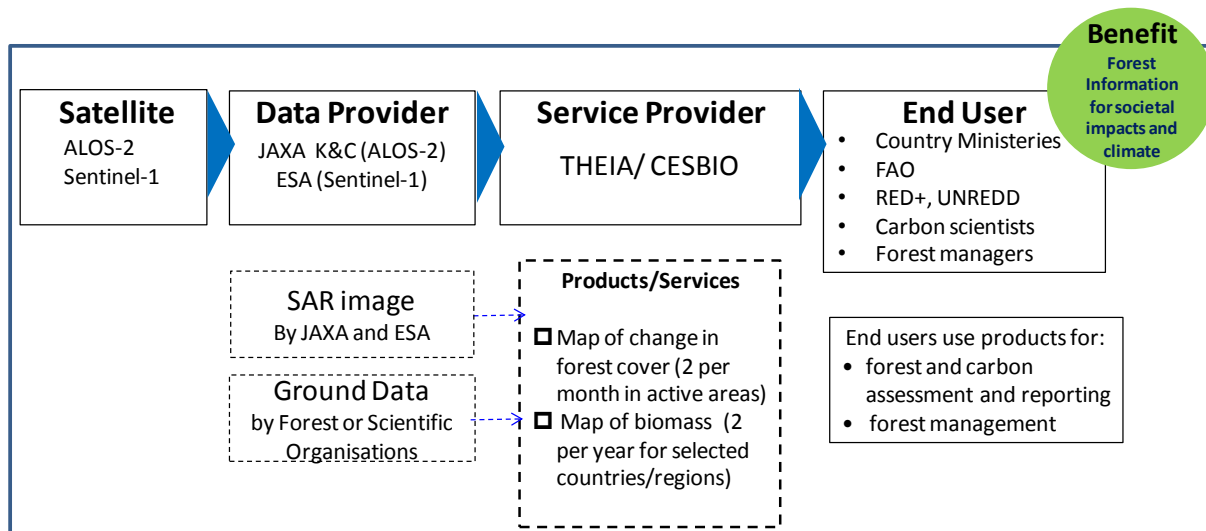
Benefit
Forest Information for societal impacts and climate

Satellite
ALOS-2
Sentinel-1

Data Provider
JAXA K&C (ALOS-2)
ESA (Sentinel-1)

Service Provider
THEIA/ CESBIO

End User
• Country Ministeries
• FAO
• RED+, UNREDD
• Carbon scientists
• Forest managers

SAR image
By JAXA and ESA

Ground Data
by Forest or Scientific Organisations

Products/Services
☐ Map of change in forest cover (2 per month in active areas)
☐ Map of biomass (2 per year for selected countries/regions)

End users use products for:
• forest and carbon assessment and reporting
• forest management